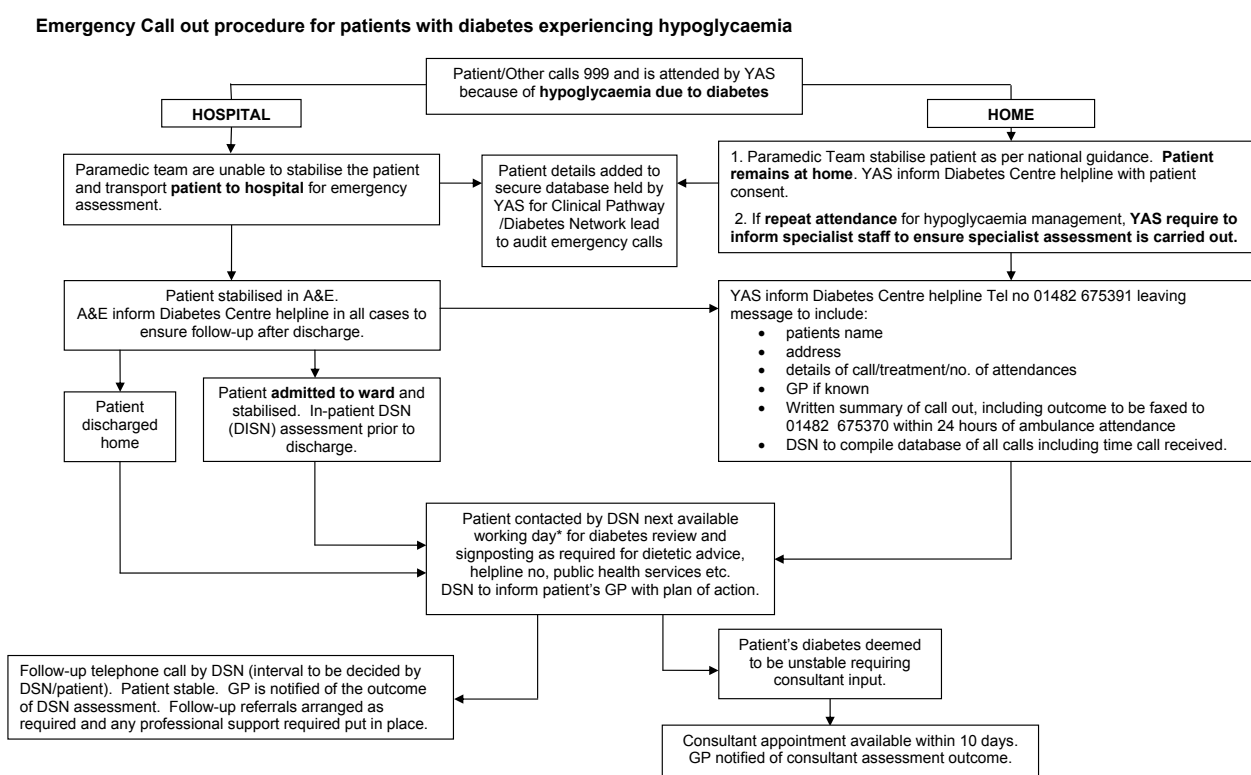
**Emergency Call out procedure for patients with diabetes experiencing hypoglycaemia**

Patient/Other calls 999 and is attended by YAS because of **hypoglycaemia due to diabetes**

**HOSPITAL**

**HOME**

Paramedic team are unable to stabilise the patient and transport **patient to hospital** for emergency assessment.

Patient details added to secure database held by YAS for Clinical Pathway /Diabetes Network lead to audit emergency calls

1. Paramedic Team stabilise patient as per national guidance. **Patient remains at home**. YAS inform Diabetes Centre helpline with patient consent.

2. If **repeat attendance** for hypoglycaemia management, **YAS require to inform specialist staff to ensure specialist assessment is carried out.**

Patient stabilised in A&E.
A&E inform Diabetes Centre helpline in all cases to ensure follow-up after discharge.

YAS inform Diabetes Centre helpline Tel no 01482 675391 leaving message to include:
- patients name
- address
- details of call/treatment/no. of attendances
- GP if known
- Written summary of call out, including outcome to be faxed to 01482 675370 within 24 hours of ambulance attendance
- DSN to compile database of all calls including time call received.

Patient discharged home

Patient **admitted to ward** and stabilised. In-patient DSN (DISN) assessment prior to discharge.

Patient contacted by DSN next available working day* for diabetes review and signposting as required for dietetic advice, helpline no, public health services etc.
DSN to inform patient's GP with plan of action.

Follow-up telephone call by DSN (interval to be decided by DSN/patient). Patient stable. GP is notified of the outcome of DSN assessment. Follow-up referrals arranged as required and any professional support required put in place.

Patient's diabetes deemed to be unstable requiring consultant input.

Consultant appointment available within 10 days.
GP notified of consultant assessment outcome.